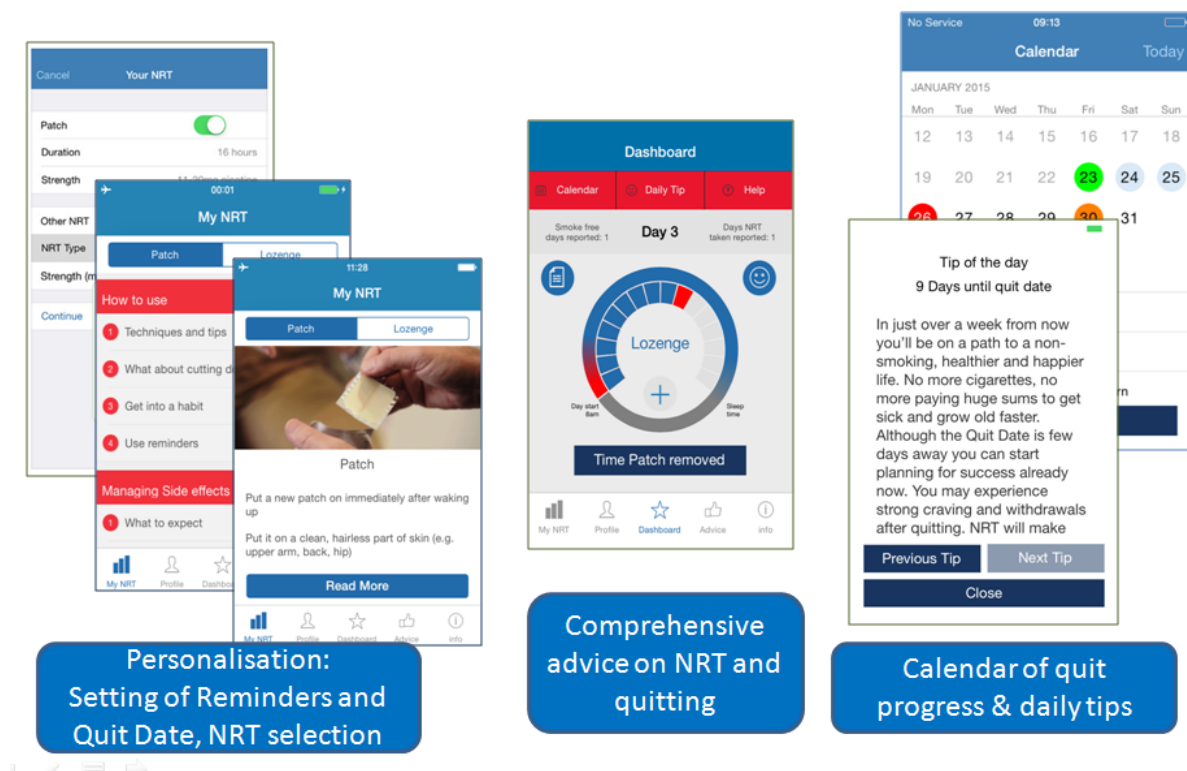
Cancel Your NRT

Patch

Duration 16 hours

Strength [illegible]

Other NRT

NRT Type

Strength (m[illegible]

Continue

00:01

My NRT

Patch Lozenge

How to use

1 Techniques and tips

2 What about cutting d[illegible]

3 Get into a habit

4 Use reminders

Managing Side effects

1 What to expect

My NRT Profile Dashbo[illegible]

11:28

My NRT

Patch Lozenge

Patch

Put a new patch on immediately after waking up

Put it on a clean, hairless part of skin (e.g. upper arm, back, hip)

Read More

My NRT Profile Dashboard Advice info

Personalisation: Setting of Reminders and Quit Date, NRT selection

Dashboard

Calendar Daily Tip Help

Smoke free days reported: 1

Day 3

Days NRT taken reported: 1

Lozenge

Day start 8am

Sleep time

+

Time Patch removed

My NRT Profile Dashboard Advice info

Comprehensive advice on NRT and quitting

No Service 09:13

Calendar Today

JANUARY 2015

| Mon | Tue | Wed | Thu | Fri | Sat | Sun |
|---|---|---|---|---|---|---|
| 12 | 13 | 14 | 15 | 16 | 17 | 18 |
| 19 | 20 | 21 | 22 | 23 | 24 | 25 |
| 26 | 27 | 28 | 29 | 30 | 31 | |

Tip of the day

9 Days until quit date

In just over a week from now you'll be on a path to a non-smoking, healthier and happier life. No more cigarettes, no more paying huge sums to get sick and grow old faster. Although the Quit Date is few days away you can start planning for success already now. You may experience strong craving and withdrawals after quitting. NRT will make

Previous Tip Next Tip

Close

rn

Calendar of quit progress & daily tips